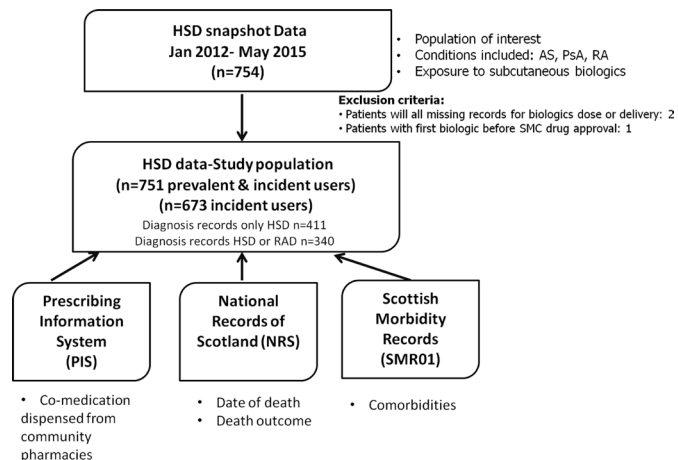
HSD snapshot Data
Jan 2012- May 2015
(n=754)

• Population of interest
• Conditions included: AS, PsA, RA
• Exposure to subcutaneous biologics

Exclusion criteria:
• Patients will all missing records for biologics dose or delivery: 2
• Patients with first biologic before SMC drug approval: 1

HSD data-Study population
(n=751 prevalent & incident users)
(n=673 incident users)
Diagnosis records only HSD n=411
Diagnosis records HSD or RAD n=340

Prescribing Information System (PIS)

National Records of Scotland (NRS)

Scottish Morbidity Records (SMR01)

• Co-medication dispensed from community pharmacies

• Date of death
• Death outcome

• Comorbidities